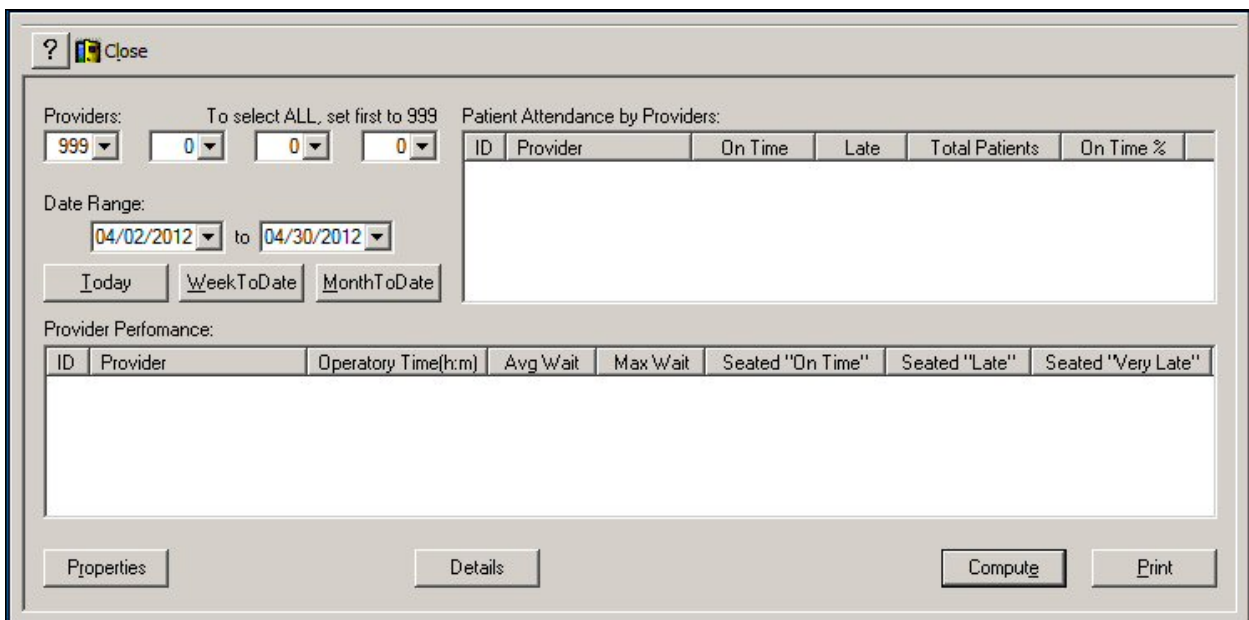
? Close

Providers: To select ALL, set first to 999

999 0 0 0

Date Range:

04/02/2012 to 04/30/2012

Today WeekToDate MonthToDate

Patient Attendance by Providers:

| ID | Provider | On Time | Late | Total Patients | On Time % |
|---|---|---|---|---|---|

Provider Perfomance:

| ID | Provider | Operatory Time(h:m) | Avg Wait | Max Wait | Seated "On Time" | Seated "Late" | Seated "Very Late" |
|---|---|---|---|---|---|---|---|

Properties Details Compute Print